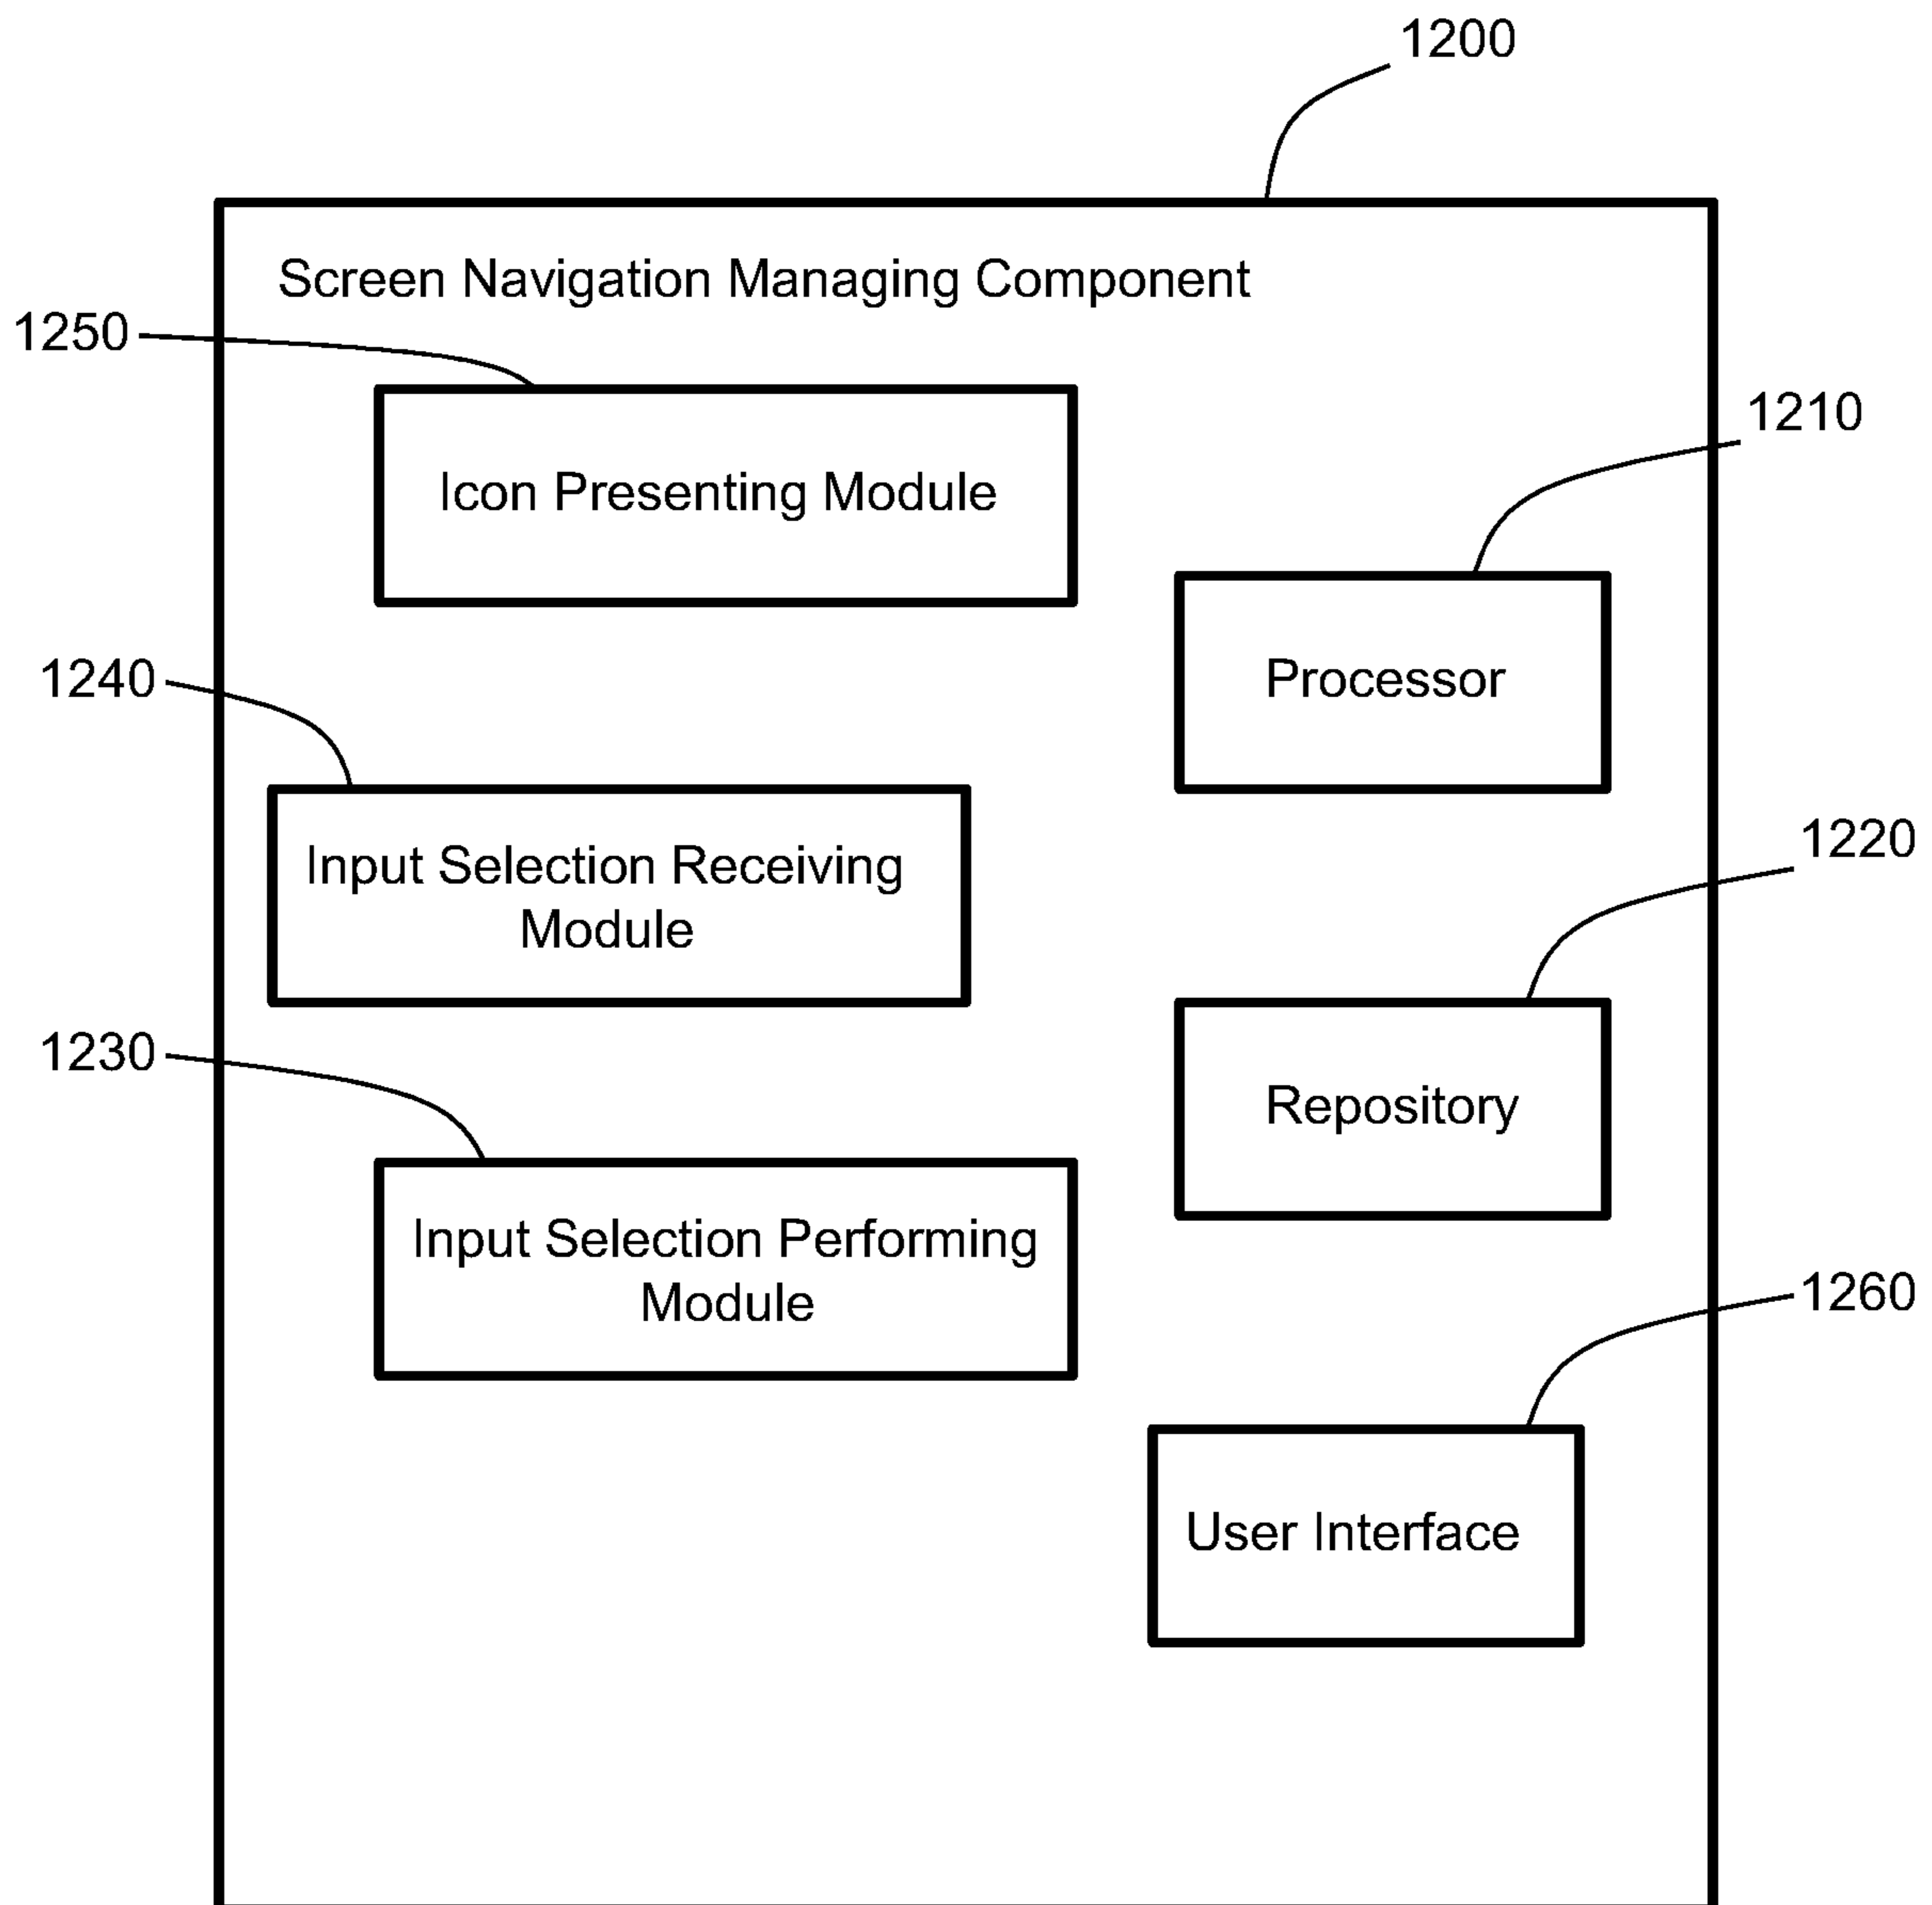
1200

Screen Navigation Managing Component

1250

Icon Presenting Module

1210

Processor

1240

Input Selection Receiving Module

1220

Repository

1230

Input Selection Performing Module

1260

User Interface